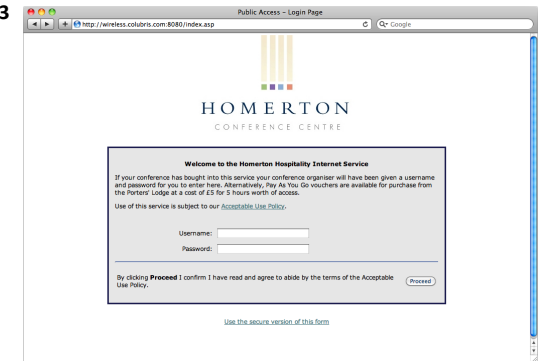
3

Public Access – Login Page

http://wireless.colubris.com:8080/index.asp

Google

HOMERTON

CONFERENCE CENTRE

Welcome to the Homerton Hospitality Internet Service

If your conference has bought into this service your conference organiser will have been given a username and password for you to enter here. Alternatively, Pay As You Go vouchers are available for purchase from the Porters' Lodge at a cost of £5 for 5 hours worth of access.

Use of this service is subject to our Acceptable Use Policy.

Username:

Password:

By clicking **Proceed** I confirm I have read and agree to abide by the terms of the Acceptable Use Policy.

Proceed

Use the secure version of this form